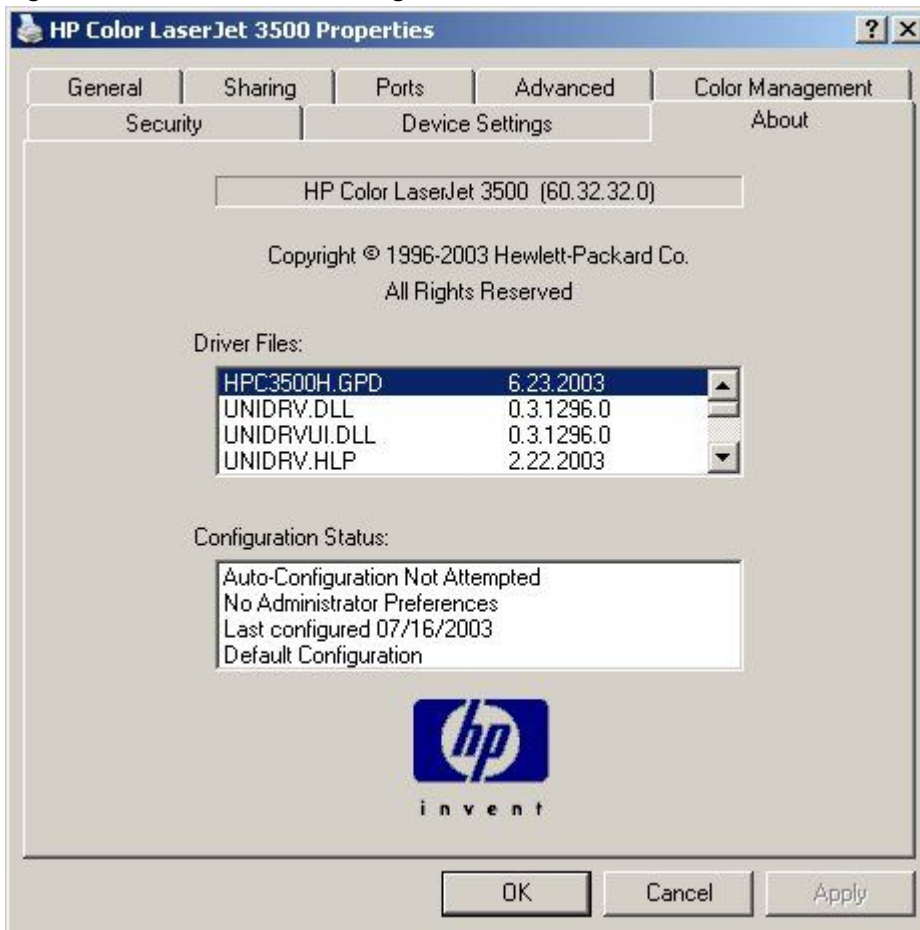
HP Color LaserJet 3500 Properties

?

X

General

Sharing

Ports

Advanced

Color Management

Security

Device Settings

About

HP Color LaserJet 3500 (60.32.32.0)

Copyright © 1996-2003 Hewlett-Packard Co.
All Rights Reserved

Driver Files:

| | |
|---|---|
| HPC3500H.GPD | 6.23.2003 |
| UNIDRV.DLL | 0.3.1296.0 |
| UNIDRVUI.DLL | 0.3.1296.0 |
| UNIDRV.HLP | 2.22.2003 |

Configuration Status:

Auto-Configuration Not Attempted
No Administrator Preferences
Last configured 07/16/2003
Default Configuration

hp

invent

OK

Cancel

Apply